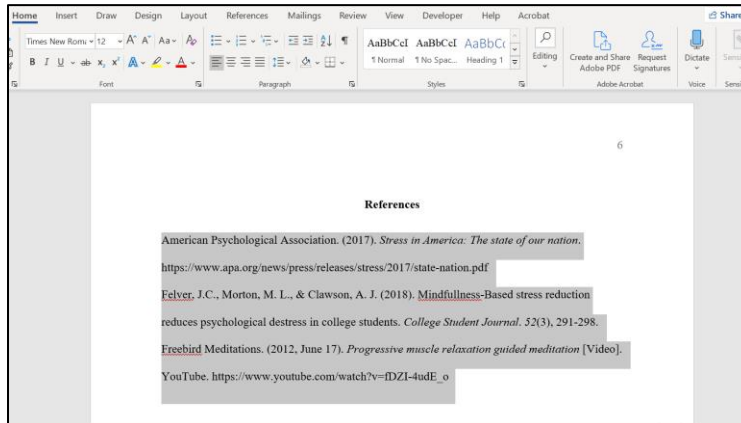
Home Insert Draw Design Layout References Mailings Review View Developer Help Acrobat Share

Times New Roman 12 A A Aa

B I U ab x x A A

Font Paragraph

AaBbCcI AaBbCcI AaBbCc

¶ Normal ¶ No Spac... Heading 1

Styles

Editing

Create and Share Adobe PDF

Request Signatures

Adobe Acrobat

Dictate

Voice

Sens

6

References

American Psychological Association. (2017). *Stress in America: The state of our nation*. https://www.apa.org/news/press/releases/stress/2017/state-nation.pdf

Felver, J.C., Morton, M. L., & Clawson, A. J. (2018). Mindfullness-Based stress reduction reduces psychological destress in college students. *College Student Journal*. *52*(3), 291-298.

Freebird Meditations. (2012, June 17). *Progressive muscle relaxation guided meditation* [Video]. YouTube. https://www.youtube.com/watch?v=fDZI-4udE_o